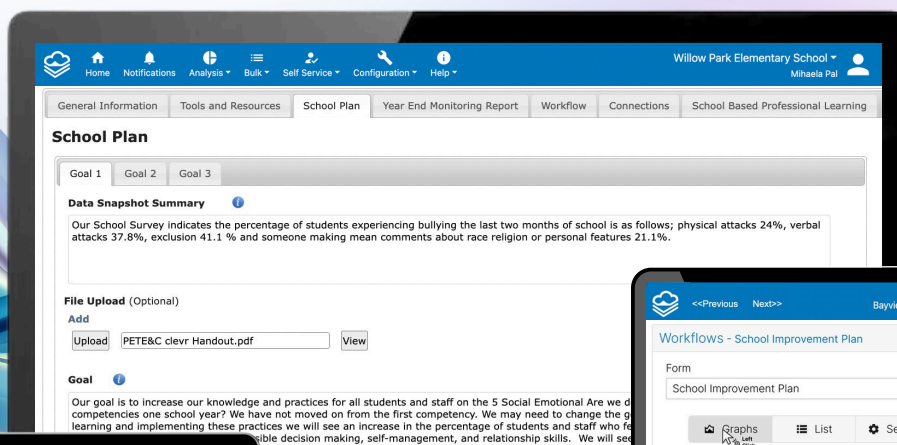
Home Notifications Analysis Bulk Self Service Configuration Help

Willow Park Elementary School
Mihaela Pal

General Information | Tools and Resources | School Plan | Year End Monitoring Report | Workflow | Connections | School Based Professional Learning

School Plan

Goal 1 | Goal 2 | Goal 3

Data Snapshot Summary

Our School Survey indicates the percentage of students experiencing bullying the last two months of school is as follows; physical attacks 24%, verbal attacks 37.8%, exclusion 41.1 % and someone making mean comments about race religion or personal features 21.1%.

File Upload (Optional)

Add

Upload PETE&C clevr Handout.pdf View

Goal

Our goal is to increase our knowledge and practices for all students and staff on the 5 Social Emotional Are we d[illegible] competencies one school year? We have not moved on from the first competency. We may need to change the g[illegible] learning and implementing these practices we will see an increase in the percentage of students and staff who fe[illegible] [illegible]sible decision making, self-management, and relationship skills. We will se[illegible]

<<Previous Next>> Bayvi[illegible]

Workflows - School Improvement Plan

Form

School Improvement Plan

Graphs List Se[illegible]

Left